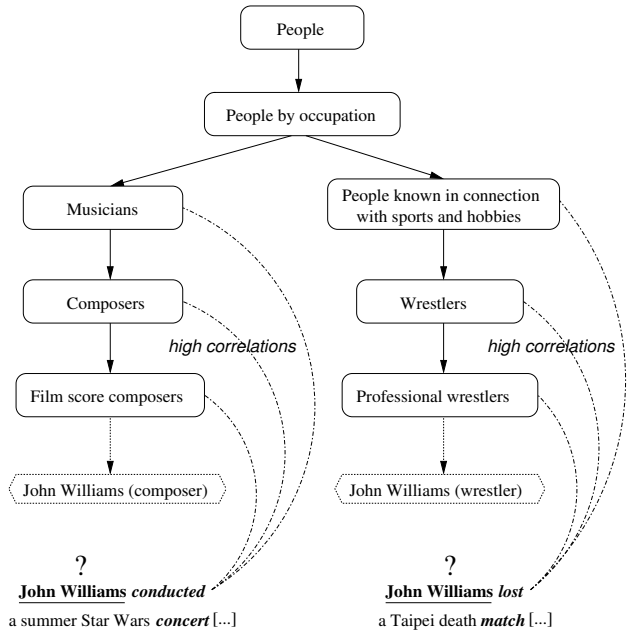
People

People by occupation

Musicians

Composers

Film score composers

John Williams (composer)

People known in connection with sports and hobbies

Wrestlers

Professional wrestlers

John Williams (wrestler)

*high correlations*

*high correlations*

?

**John Williams** ***conducted***

a summer Star Wars ***concert*** [...]

?

**John Williams** ***lost***

a Taipei death ***match*** [...]